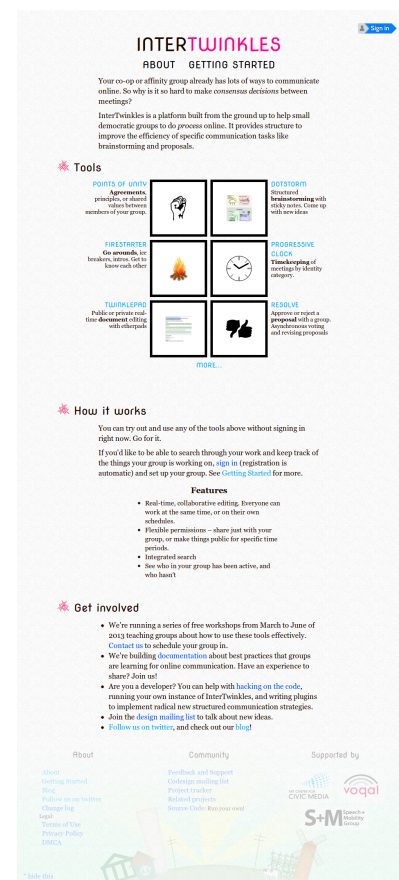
Sign in

INTERTWINKLES

ABOUT GETTING STARTED

Your co-op or affinity group already has lots of ways to communicate online. So why is it so hard to make *consensus decisions* between meetings?

InterTwinkles is a platform built from the ground up to help small democratic groups to *do process* online. It provides structure to improve the efficiency of specific communication tasks like brainstorming and proposals.

Tools

POINTS OF UNITY
Agreements, principles, or shared values between members of your group.

DOTSTORM
Structured brainstorming with sticky notes. Come up with new ideas

FIRESTARTER
Go arounds, ice breakers, intros. Get to know each other

PROGRESSIVE CLOCK
Timekeeping of meetings by identity category.

TWINKLEPAD
Public or private real-time document editing with etherpade

RESOLVE
Approve or reject a proposal with a group. Asynchronous voting and revising proposals

MORE...

How it works

You can try out and use any of the tools above without signing in right now. Go for it.

If you'd like to be able to search through your work and keep track of the things your group is working on, sign in (registration is automatic) and set up your group. See Getting Started for more.

Features

- Real-time, collaborative editing. Everyone can work at the same time, or on their own schedules.
- Flexible permissions – share just with your group, or make things public for specific time periods.
- Integrated search
- See who in your group has been active, and who hasn't

Get involved

- We're running a series of free workshops from March to June of 2013 teaching groups about how to use these tools effectively. Contact us to schedule your group in.
- We're building documentation about best practices that groups are learning for online communication. Have an experience to share? Join us!
- Are you a developer? You can help with hacking on the code, running your own instance of InterTwinkles, and writing plugins to implement radical new structured communication strategies.
- Join the design mailing list to talk about new ideas.
- Follow us on twitter, and check out our blog!

About
About
Getting Started
Blog
Follow us on twitter
Change log
Legal
Terms of Use
Privacy Policy
DMCA

Community
Feedback and Support
Codesign mailing list
Project tracker
Related projects
Source Code: Run your own!

Supported by
THE CENTER FOR CIVIC MEDIA
voqal
S+M Space+Mobility Group

* hide this